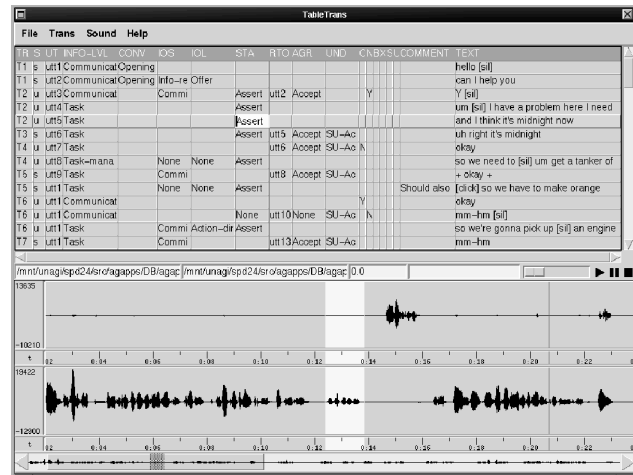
TableTrans

File Trans Sound Help

| TR | S | UT | INFO-LVL | CONV | IOS | IOL | STA | RTO | AGR | UND | CN | BX | SL | COMMENT | TEXT |
|---|---|---|---|---|---|---|---|---|---|---|---|---|---|---|---|
| T1 | s | utt1 | Communicat | Opening | | | | | | | | | | | hello [sil] |
| T1 | s | utt2 | Communicat | Opening | Info-re | Offer | | | | | | | | | can I help you |
| T2 | u | utt3 | Communicat | | Commi | | Assert | utt2 | Accept | | | Y | | | Y [sil] |
| T2 | u | utt4 | Task | | | | Assert | | | | | | | | um [sil] I have a problem here I need |
| T2 | u | utt5 | Task | | | | Assert | | | | | | | | and I think it's midnight now |
| T3 | s | utt6 | Task | | | | | utt5 | Accept | SU-Ac | | | | | uh right it's midnight |
| T4 | u | utt7 | Task | | | | | utt6 | Accept | SU-Ac | N | | | | okay |
| T4 | u | utt8 | Task-mana | | None | None | Assert | | | | | | | | so we need to [sil] um get a tanker of |
| T5 | s | utt9 | Task | | Commi | | | utt8 | Accept | SU-Ac | | | | | + okay + |
| T5 | s | utt1 | Task | | None | None | Assert | | | | | | | Should also | [click] so we have to make orange |
| T6 | u | utt1 | Communicat | | | | | | | | | Y | | | okay |
| T6 | u | utt1 | Communicat | | | | None | utt10 | None | SU-Ac | N | | | | mm-hm [sil] |
| T6 | u | utt1 | Task | | Commi | Action-dir | Assert | | | | | | | | so we're gonna pick up [sil] an engine |
| T7 | s | utt1 | Task | | Commi | | | utt13 | Accept | SU-Ac | | | | | mm-hm |

/mnt/unagi/spd24/src/agapps/DB/agap /mnt/unagi/spd24/src/agapps/DB/agap 0.0

13635

-10210

t 0:02 0:04 0:06 0:08 0:10 0:12 0:14 0:16 0:18 0:20 0:22

19422

-12900

t 0:02 0:04 0:06 0:08 0:10 0:12 0:14 0:16 0:18 0:20 0:22